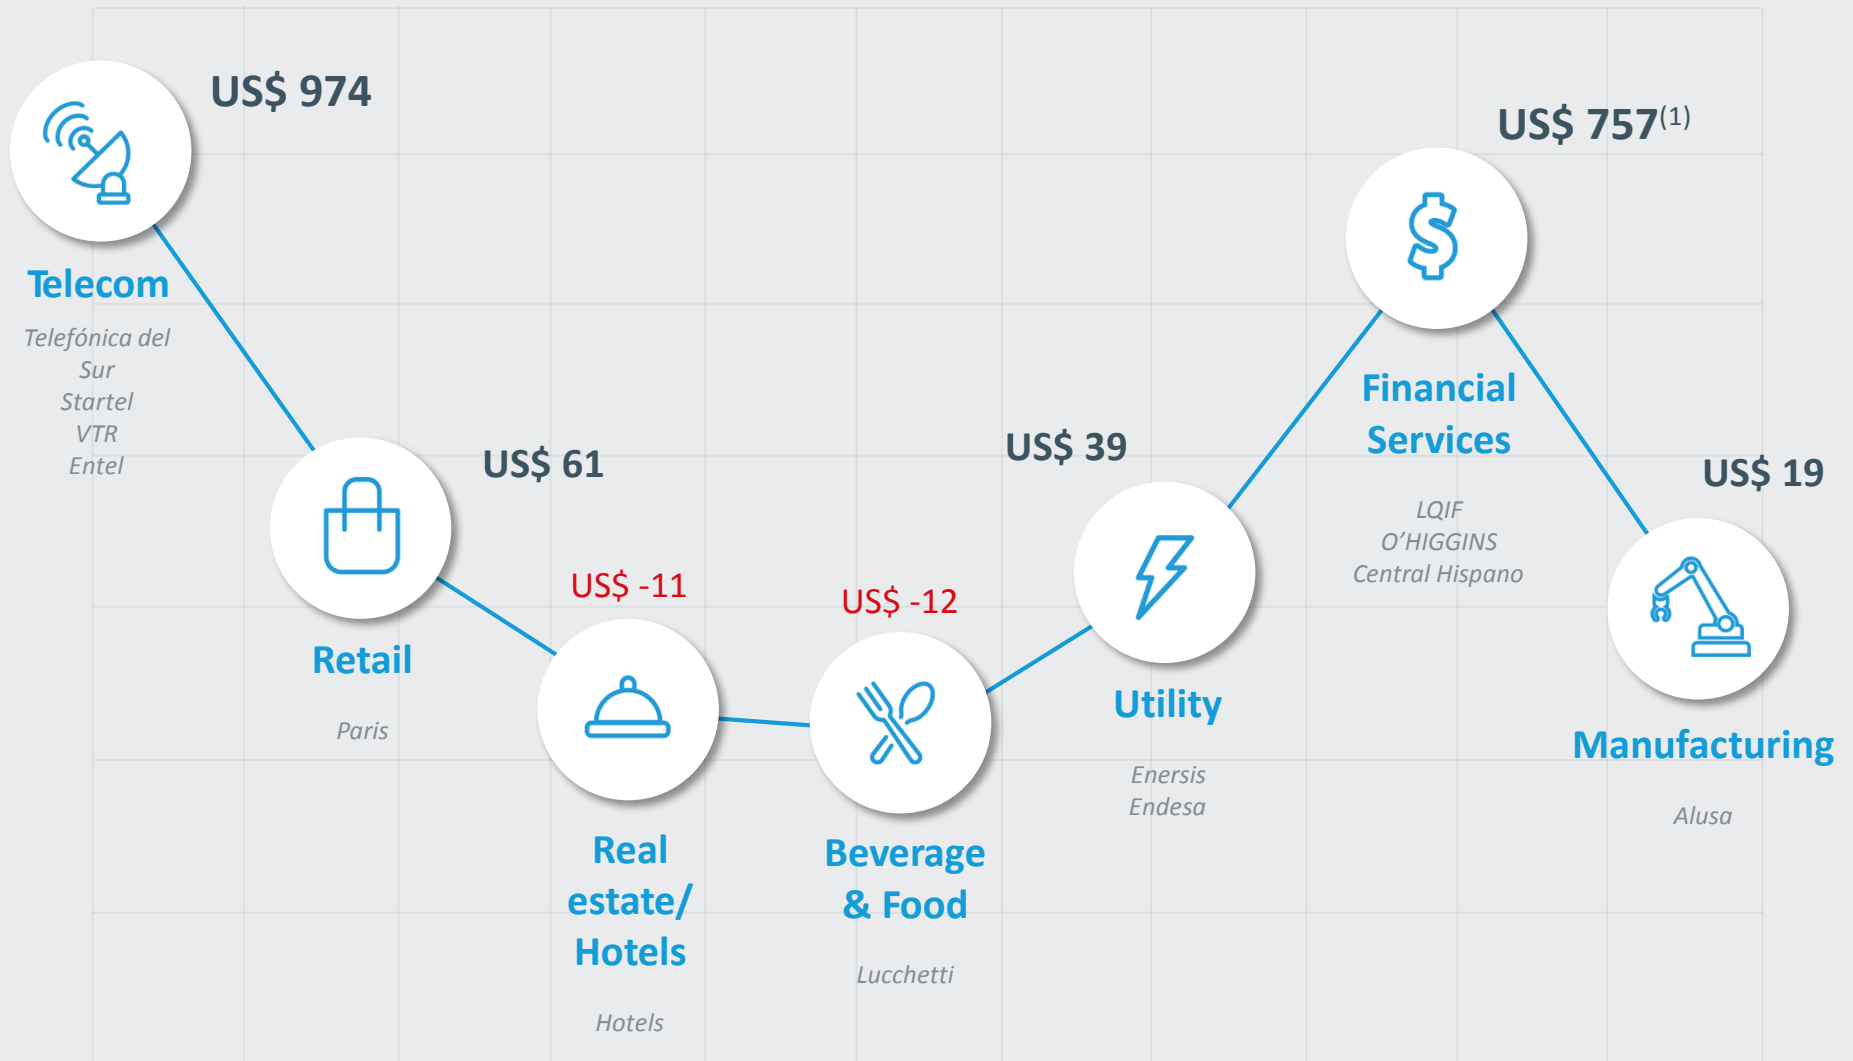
US$ 974

Telecom

Telefónica del Sur
Startel
VTR
Entel

US$ 61

Retail

Paris

US$ -11

Real estate/ Hotels

Hotels

US$ -12

Beverage & Food

Lucchetti

US$ 39

Utility

Enersis
Endesa

US$ 757$^{(1)}$

Financial Services

LQIF
O'HIGGINS
Central Hispano

US$ 19

Manufacturing

Alusa